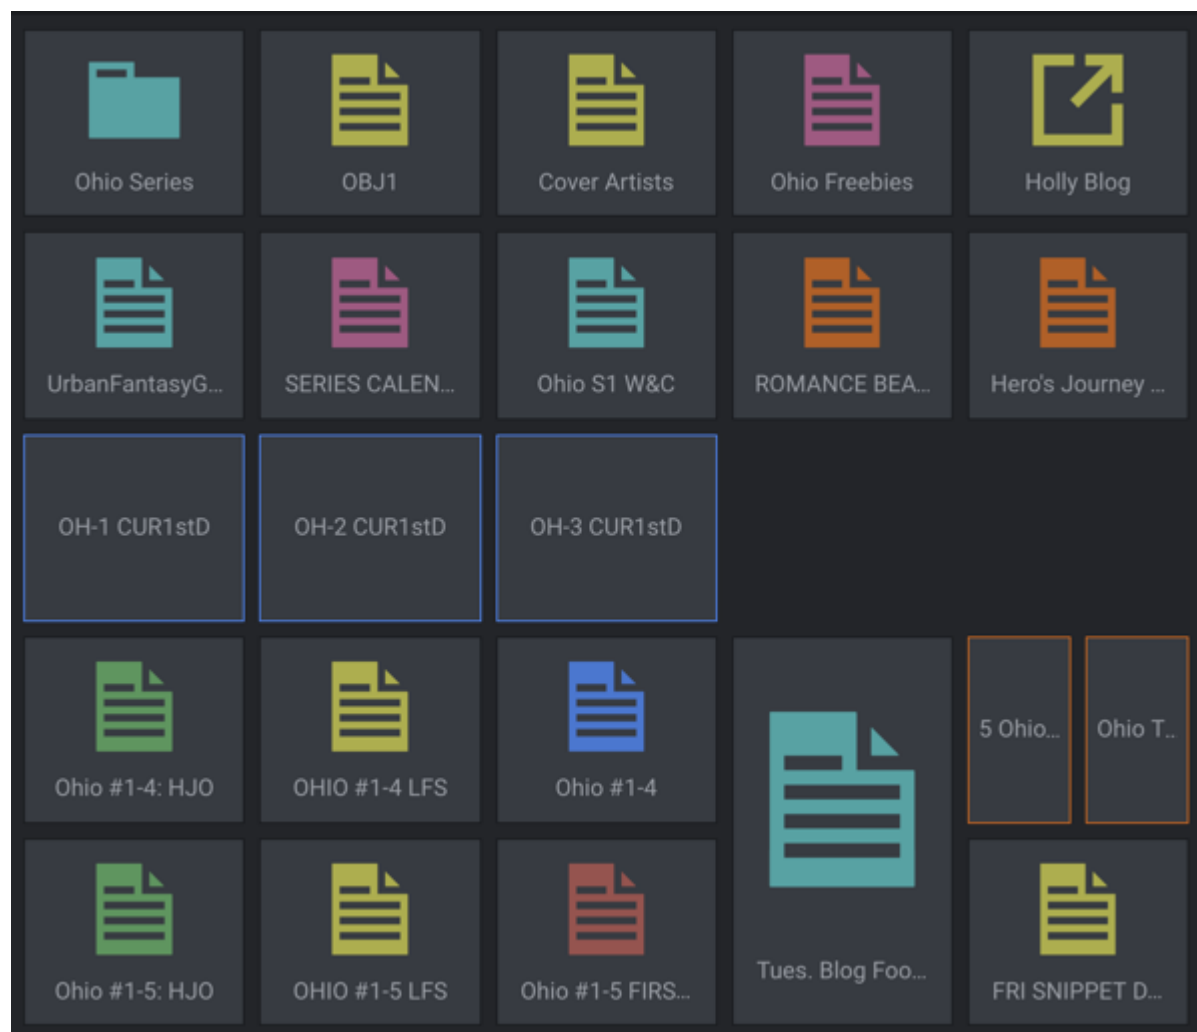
Ohio Series
OBJ1
Cover Artists
Ohio Freebies
Holly Blog

UrbanFantasyG...
SERIES CALEN...
Ohio S1 W&C
ROMANCE BEA...
Hero's Journey ...

OH-1 CUR1stD
OH-2 CUR1stD
OH-3 CUR1stD

Ohio #1-4: HJO
OHIO #1-4 LFS
Ohio #1-4
Tues. Blog Foo...
5 Ohio...
Ohio T..

Ohio #1-5: HJO
OHIO #1-5 LFS
Ohio #1-5 FIRS...
FRI SNIPPET D...